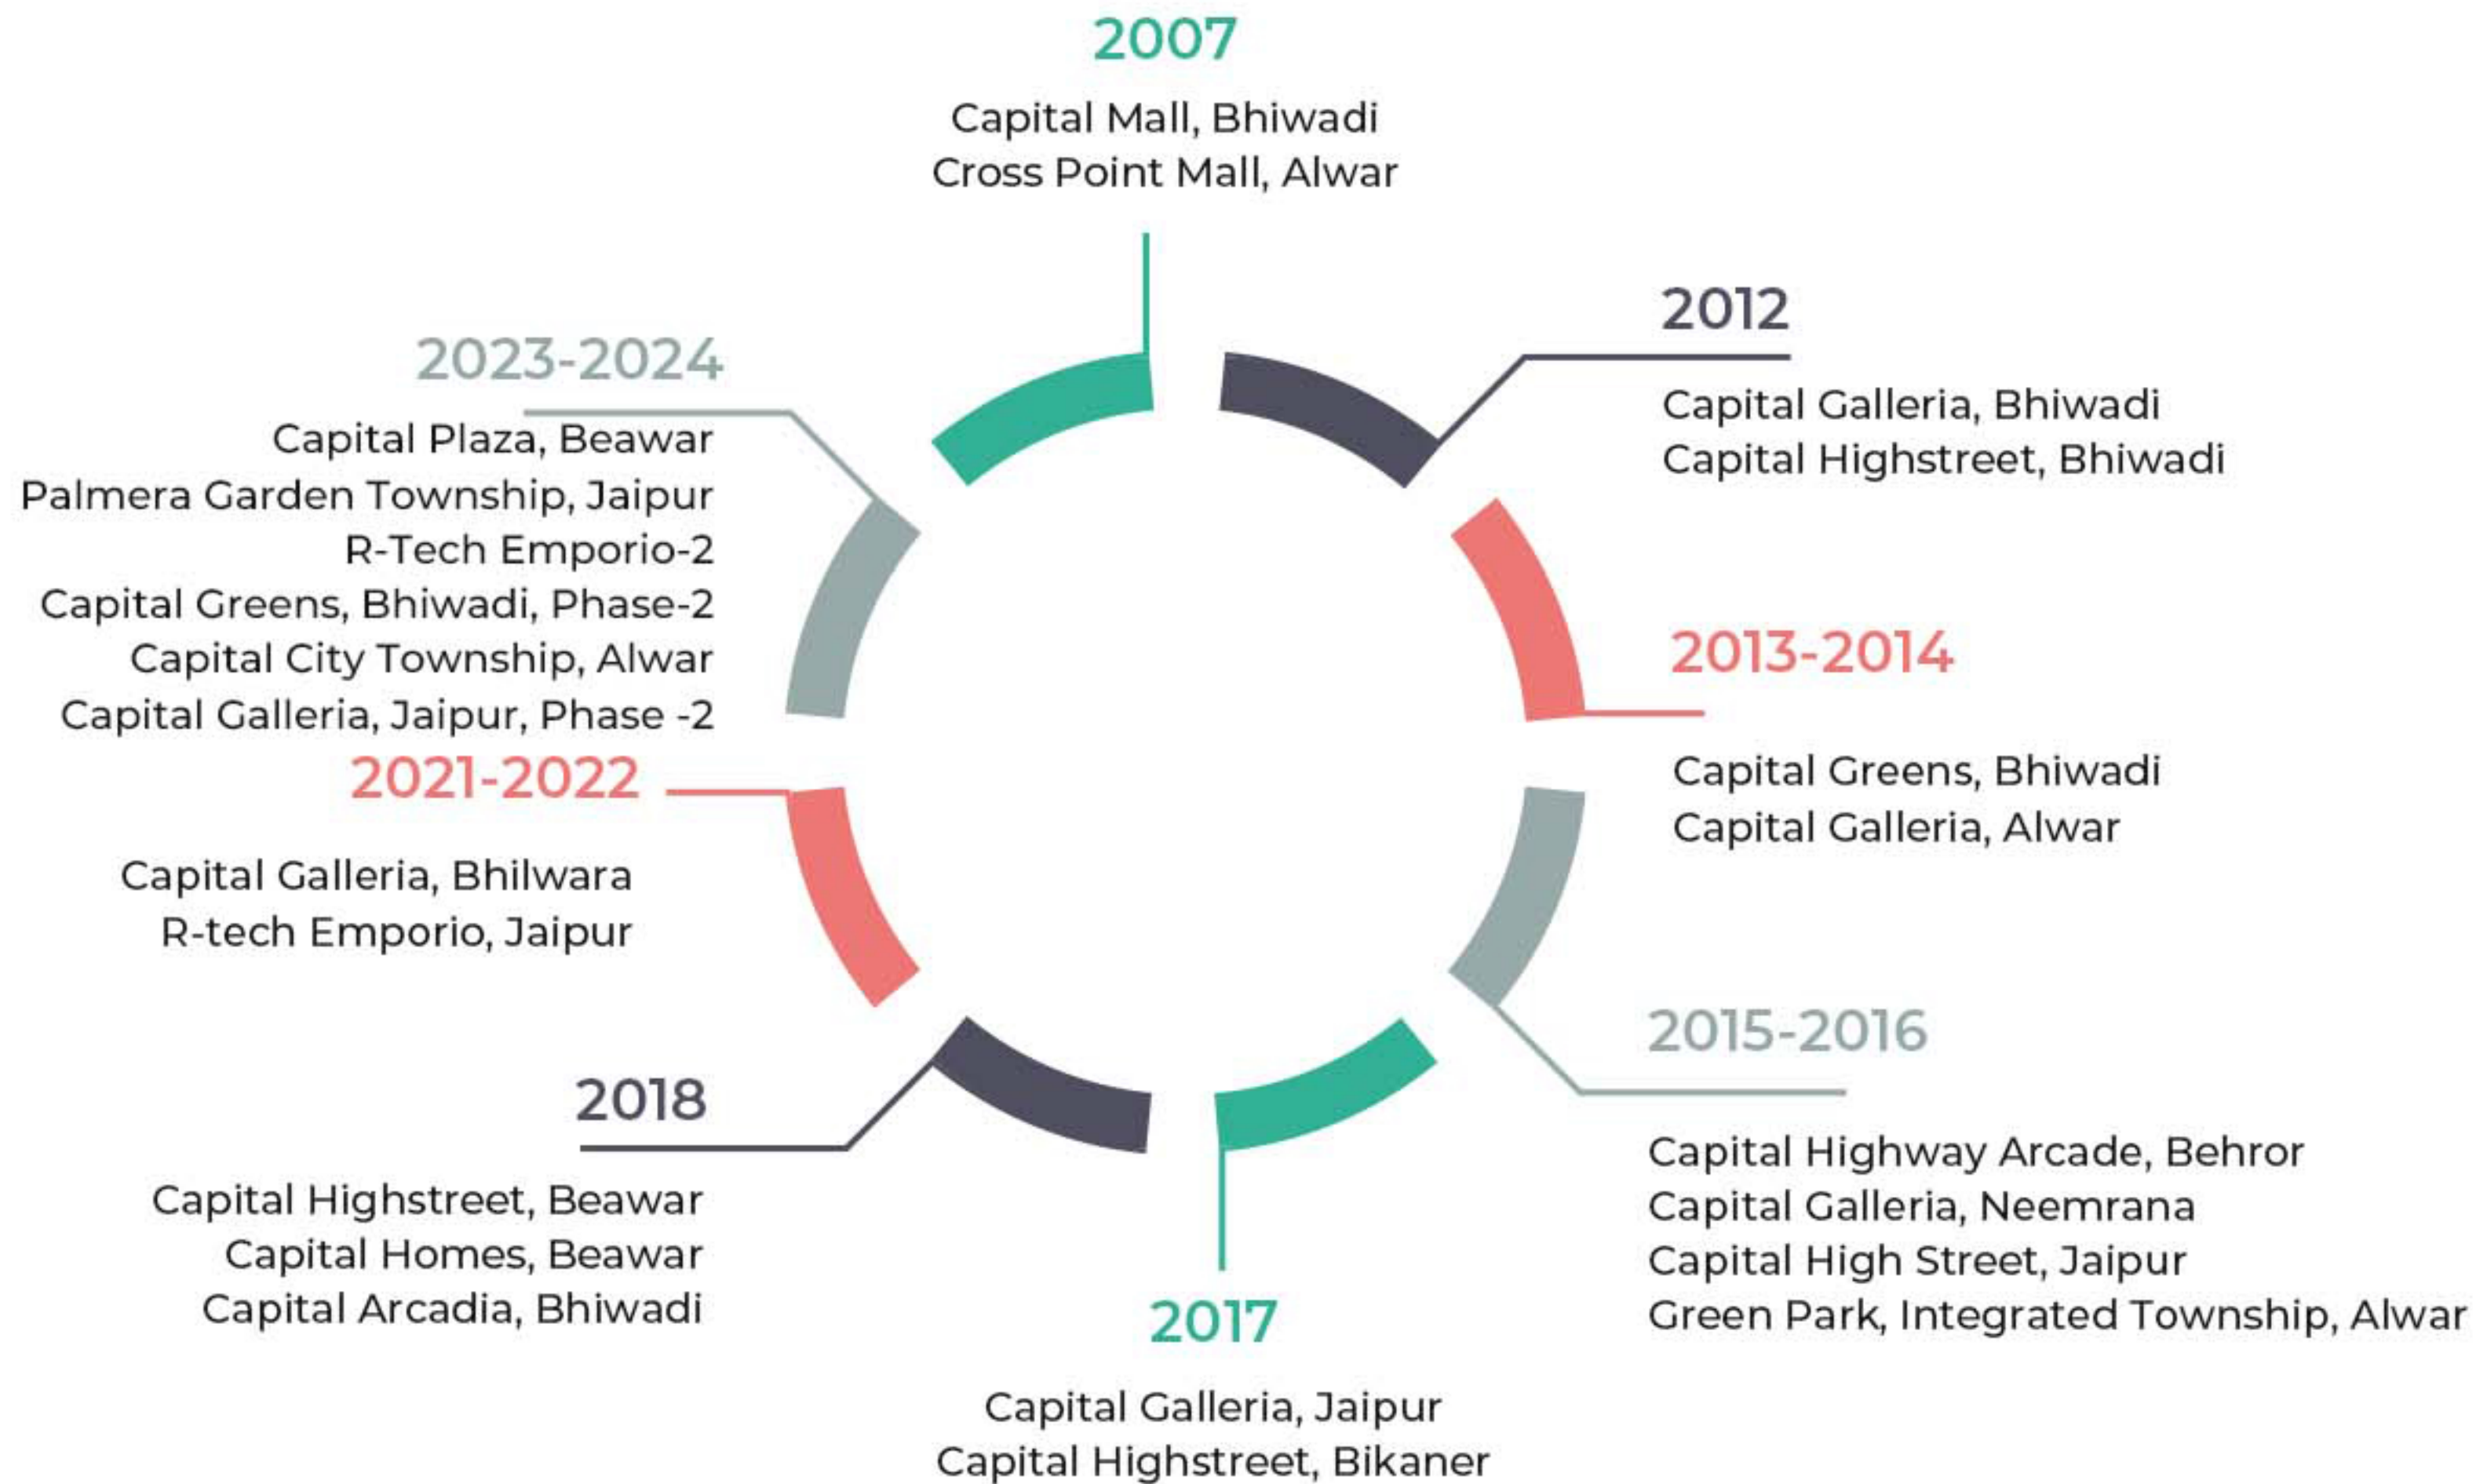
2007

Capital Mall, Bhiwadi
Cross Point Mall, Alwar

2012

Capital Galleria, Bhiwadi
Capital Highstreet, Bhiwadi

2013-2014

Capital Greens, Bhiwadi
Capital Galleria, Alwar

2015-2016

Capital Highway Arcade, Behror
Capital Galleria, Neemrana
Capital High Street, Jaipur
Green Park, Integrated Township, Alwar

2017

Capital Galleria, Jaipur
Capital Highstreet, Bikaner

2018

Capital Highstreet, Beawar
Capital Homes, Beawar
Capital Arcadia, Bhiwadi

2021-2022

Capital Galleria, Bhilwara
R-tech Emporio, Jaipur

2023-2024

Capital Plaza, Beawar
Palmera Garden Township, Jaipur
R-Tech Emporio-2
Capital Greens, Bhiwadi, Phase-2
Capital City Township, Alwar
Capital Galleria, Jaipur, Phase -2